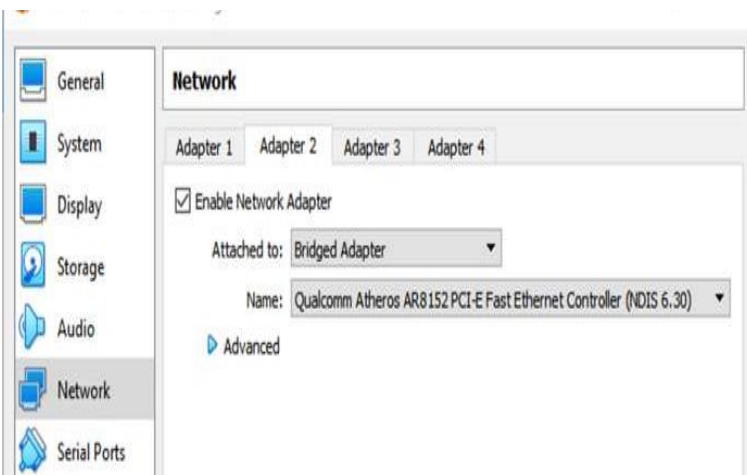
General
System
Display
Storage
Audio
Network
Serial Ports

Network

Adapter 1
Adapter 2
Adapter 3
Adapter 4

☑ Enable Network Adapter

Attached to: Bridged Adapter

Name: Qualcomm Atheros AR8152 PCI-E Fast Ethernet Controller (NDIS 6.30)

Advanced